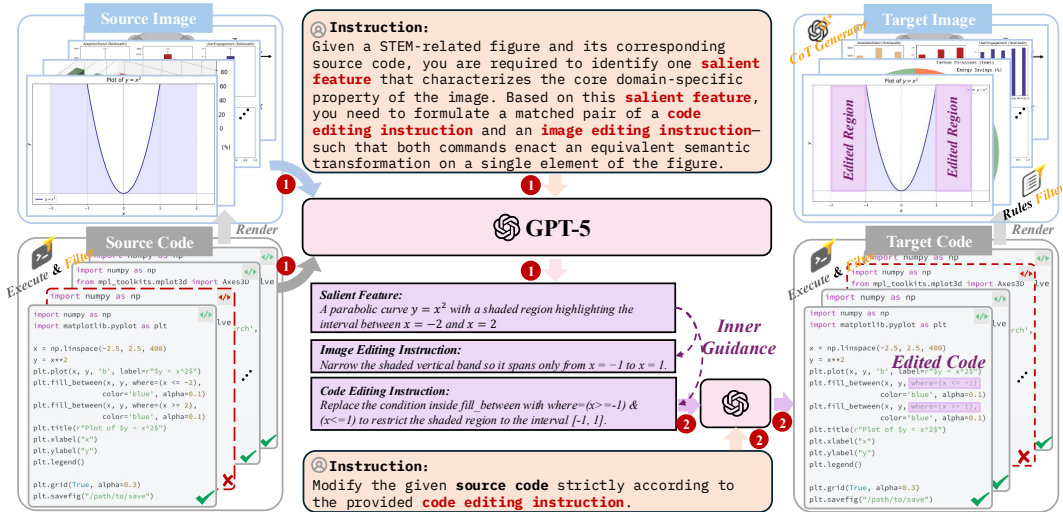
Source Image

Plot of $y = x^2$

Render

Source Code

Execute & Filter

import numpy as np
from mpl_toolkits.mplot3d import Axes3D

import numpy as np

import numpy as np
import matplotlib.pyplot as plt

x = np.linspace(-2.5, 2.5, 400)
y = x**2
plt.plot(x, y, 'b', label=r"$y = x^2$")
plt.fill_between(x, y, where=(x <= -2), color='blue', alpha=0.1)
plt.fill_between(x, y, where=(x >= 2), color='blue', alpha=0.1)
plt.title(r"Plot of $y = x^2$")
plt.xlabel("x")
plt.ylabel("y")
plt.legend()

plt.grid(True, alpha=0.3)
plt.savefig("/path/to/save")

Instruction:
Given a STEM-related figure and its corresponding source code, you are required to identify one salient feature that characterizes the core domain-specific property of the image. Based on this salient feature, you need to formulate a matched pair of a code editing instruction and an image editing instruction—such that both commands enact an equivalent semantic transformation on a single element of the figure.

1

GPT-5

1

Salient Feature:
A parabolic curve $y = x^2$ with a shaded region highlighting the interval between $x = -2$ and $x = 2$

Image Editing Instruction:
Narrow the shaded vertical band so it spans only from $x = -1$ to $x = 1$.

Code Editing Instruction:
Replace the condition inside fill_between with where=(x>=-1) & (x<=1) to restrict the shaded region to the interval [-1, 1].

Inner Guidance

2

2

2

Instruction:
Modify the given source code strictly according to the provided code editing instruction.

Target Image

CoT Generator

Plot of $y = x^2$

Edited Region

Edited Region

Rules Filter

Render

Target Code

Execute & Filter

import numpy as np
from mpl_toolkits.mplot3d import Axes3D

import numpy as np

import numpy as np
import matplotlib.pyplot as plt

Edited Code

x = np.linspace(-2.5, 2.5, 400)
y = x**2
plt.plot(x, y, 'b', label=r"$y = x^2$")
plt.fill_between(x, y, where=(x <= -1), color='blue', alpha=0.1)
plt.fill_between(x, y, where=(x >= 1), color='blue', alpha=0.1)
plt.title(r"Plot of $y = x^2$")
plt.xlabel("x")
plt.ylabel("y")
plt.legend()

plt.grid(True, alpha=0.3)
plt.savefig("/path/to/save")